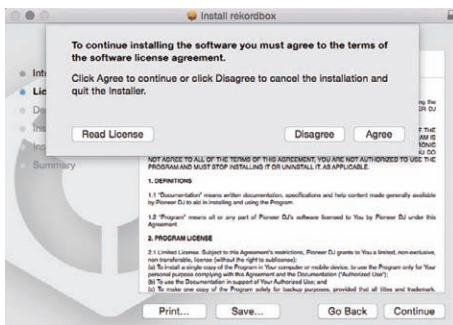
Install rekordbox

To continue installing the software you must agree to the terms of the software license agreement.

Click Agree to continue or click Disagree to cancel the installation and quit the Installer.

Read License

Disagree

Agree

Int

Lic

De

Ins

Ins

Summary

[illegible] the

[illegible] the

THE

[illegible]

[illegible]

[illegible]

NOT AGREE TO ALL OF THE TERMS OF THIS AGREEMENT, YOU ARE NOT AUTHORIZED TO USE THE PROGRAM AND MUST STOP INSTALLING IT OR UNINSTALL IT, AS APPLICABLE.

1. DEFINITIONS

1.1 "Documentation" means written documentation, specifications and help content made generally available by Pioneer DJ to aid in installing and using the Program.

1.2 "Program" means all or any part of Pioneer DJ's software licensed to You by Pioneer DJ under this Agreement.

2. PROGRAM LICENSE

2.1 Limited License. Subject to this Agreement's restrictions, Pioneer DJ grants to You a limited, non-exclusive, non-transferable, license (without the right to sublicense):
(a) To install a single copy of the Program in Your computer or mobile device, to use the Program only for Your personal purpose complying with this Agreement and the Documentation ("Authorized Use");
(b) To use the Documentation in support of Your Authorized Use; and
(c) To make one copy of the Program solely for backup purposes, provided that all titles and trademark,

Print...

Save...

Go Back

Continue